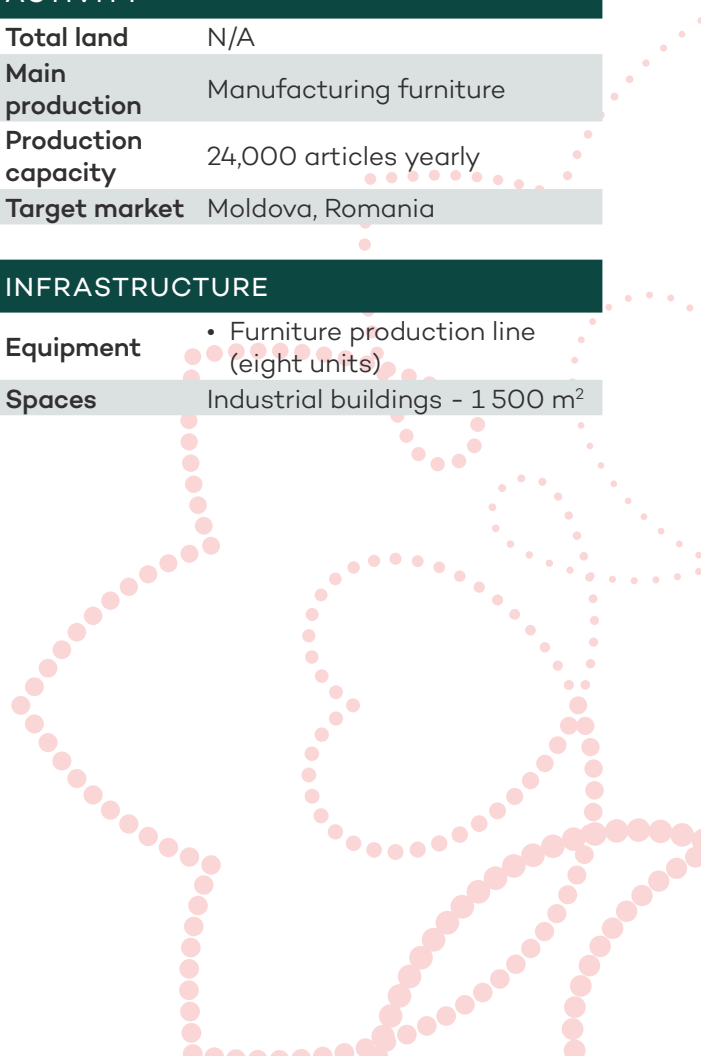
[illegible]

| | |
|---|---|
| **Total land** | N/A |
| **Main production** | Manufacturing furniture |
| **Production capacity** | 24,000 articles yearly |
| **Target market** | Moldova, Romania |

INFRASTRUCTURE

| | |
|---|---|
| **Equipment** | • Furniture production line (eight units) |
| **Spaces** | Industrial buildings - 1 500 m$^2$ |